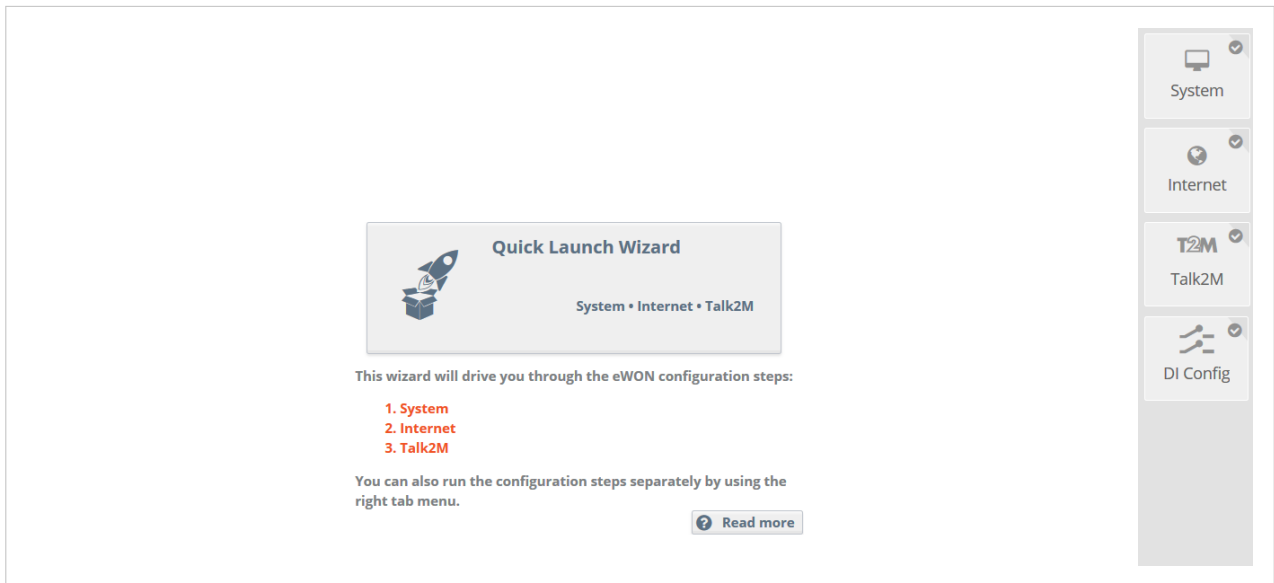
Quick Launch Wizard

System • Internet • Talk2M

This wizard will drive you through the eWON configuration steps:

1. System
2. Internet
3. Talk2M

You can also run the configuration steps separately by using the right tab menu.

Read more

System

Internet

T2M

Talk2M

DI Config